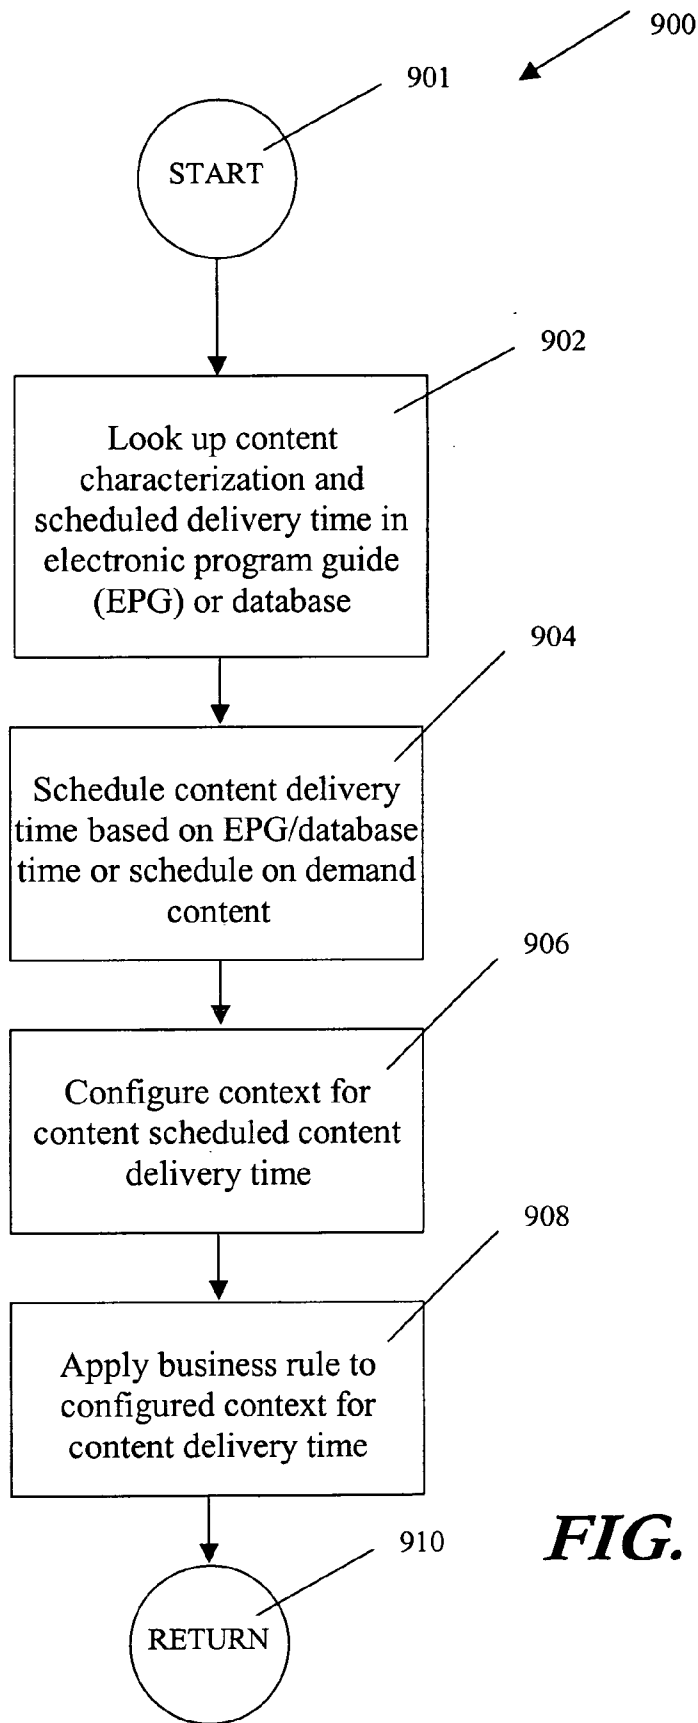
900

901

START

902

Look up content characterization and scheduled delivery time in electronic program guide (EPG) or database

904

Schedule content delivery time based on EPG/database time or schedule on demand content

906

Configure context for content scheduled content delivery time

908

Apply business rule to configured context for content delivery time

910

FIG.

RETURN